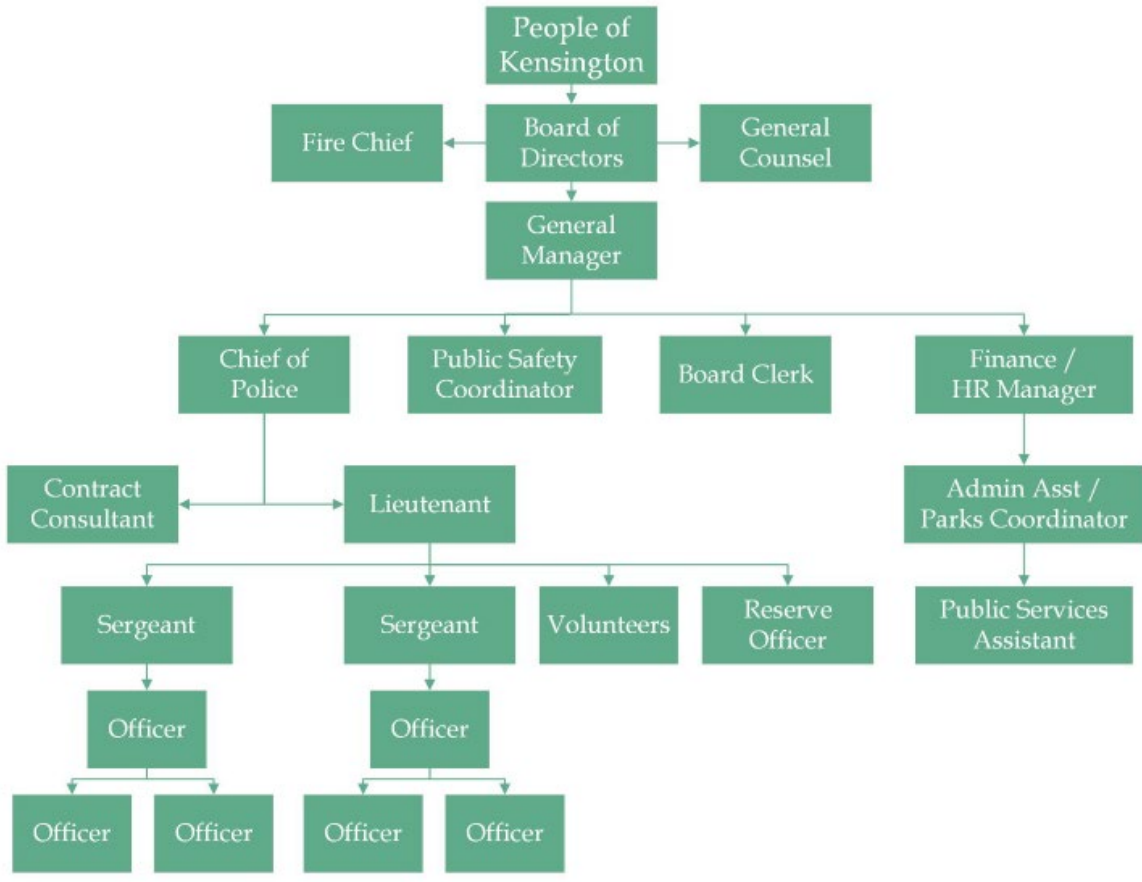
People of Kensington

Fire Chief

Board of Directors

General Counsel

General Manager

Chief of Police

Public Safety Coordinator

Board Clerk

Finance / HR Manager

Contract Consultant

Lieutenant

Admin Asst / Parks Coordinator

Sergeant

Sergeant

Volunteers

Reserve Officer

Public Services Assistant

Officer

Officer

Officer

Officer

Officer

Officer